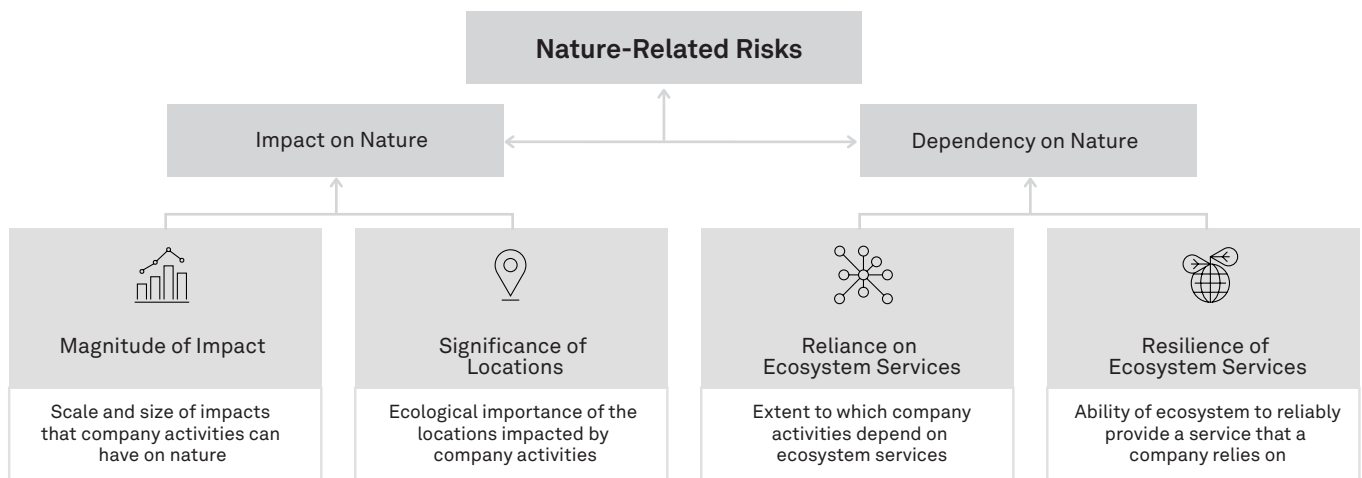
Nature-Related Risks

Impact on Nature

Dependency on Nature

Magnitude of Impact

Scale and size of impacts that company activities can have on nature

Significance of Locations

Ecological importance of the locations impacted by company activities

Reliance on Ecosystem Services

Extent to which company activities depend on ecosystem services

Resilience of Ecosystem Services

Ability of ecosystem to reliably provide a service that a company relies on